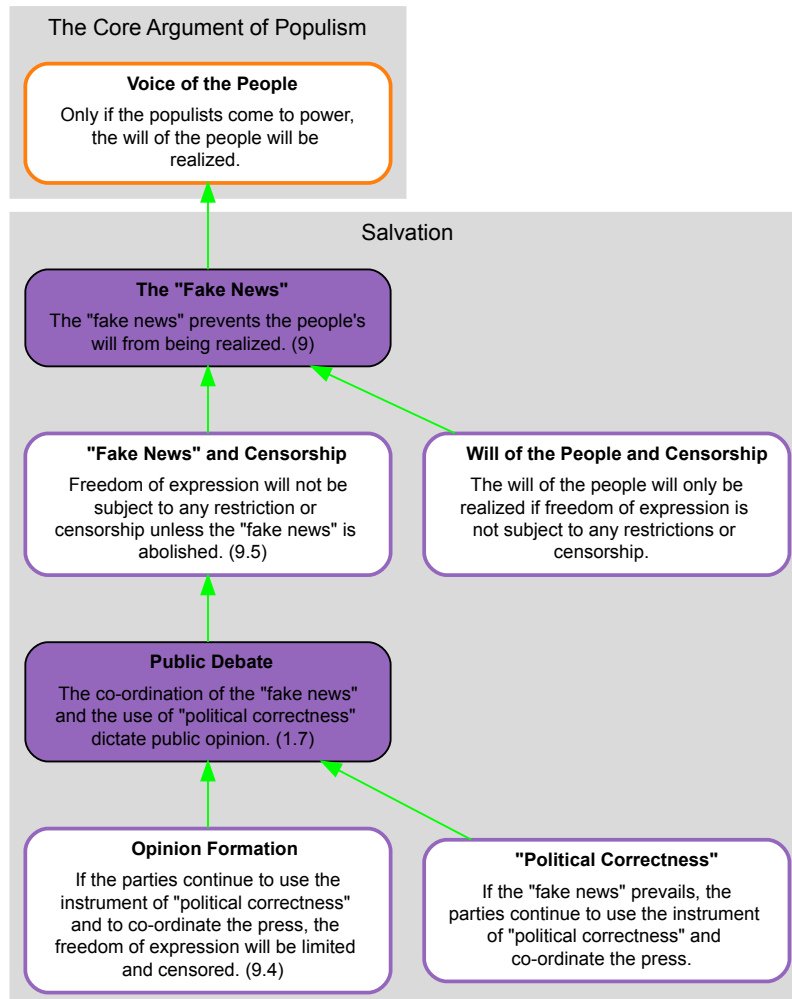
The Core Argument of Populism

**Voice of the People**

Only if the populists come to power, the will of the people will be realized.

Salvation

**The "Fake News"**

The "fake news" prevents the people's will from being realized. (9)

**"Fake News" and Censorship**

Freedom of expression will not be subject to any restriction or censorship unless the "fake news" is abolished. (9.5)

**Will of the People and Censorship**

The will of the people will only be realized if freedom of expression is not subject to any restrictions or censorship.

**Public Debate**

The co-ordination of the "fake news" and the use of "political correctness" dictate public opinion. (1.7)

**Opinion Formation**

If the parties continue to use the instrument of "political correctness" and to co-ordinate the press, the freedom of expression will be limited and censored. (9.4)

**"Political Correctness"**

If the "fake news" prevails, the parties continue to use the instrument of "political correctness" and co-ordinate the press.